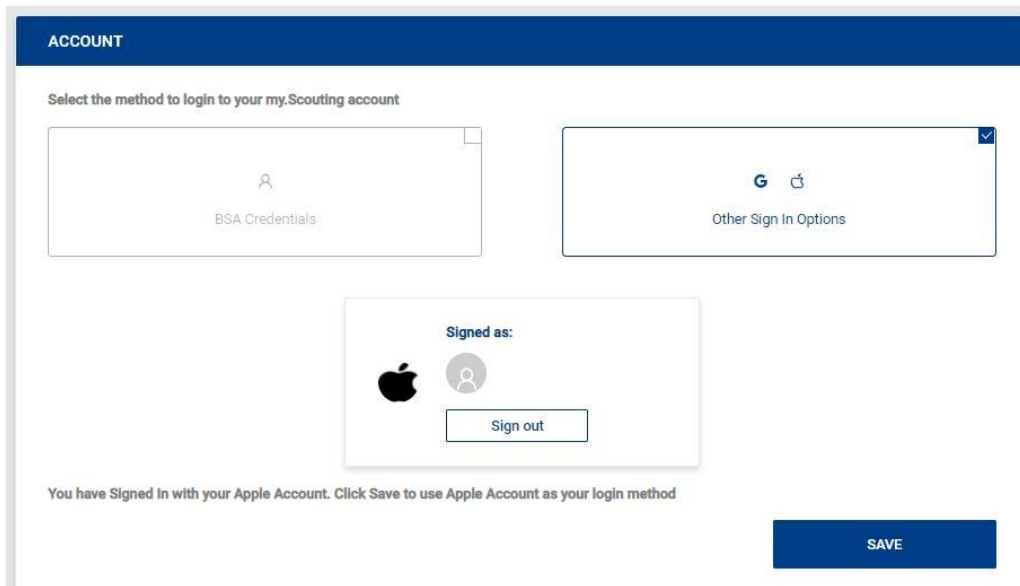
ACCOUNT

Select the method to login to your my.Scouting account

BSA Credentials

G

Other Sign In Options

Signed as:

Sign out

You have Signed In with your Apple Account. Click Save to use Apple Account as your login method

SAVE